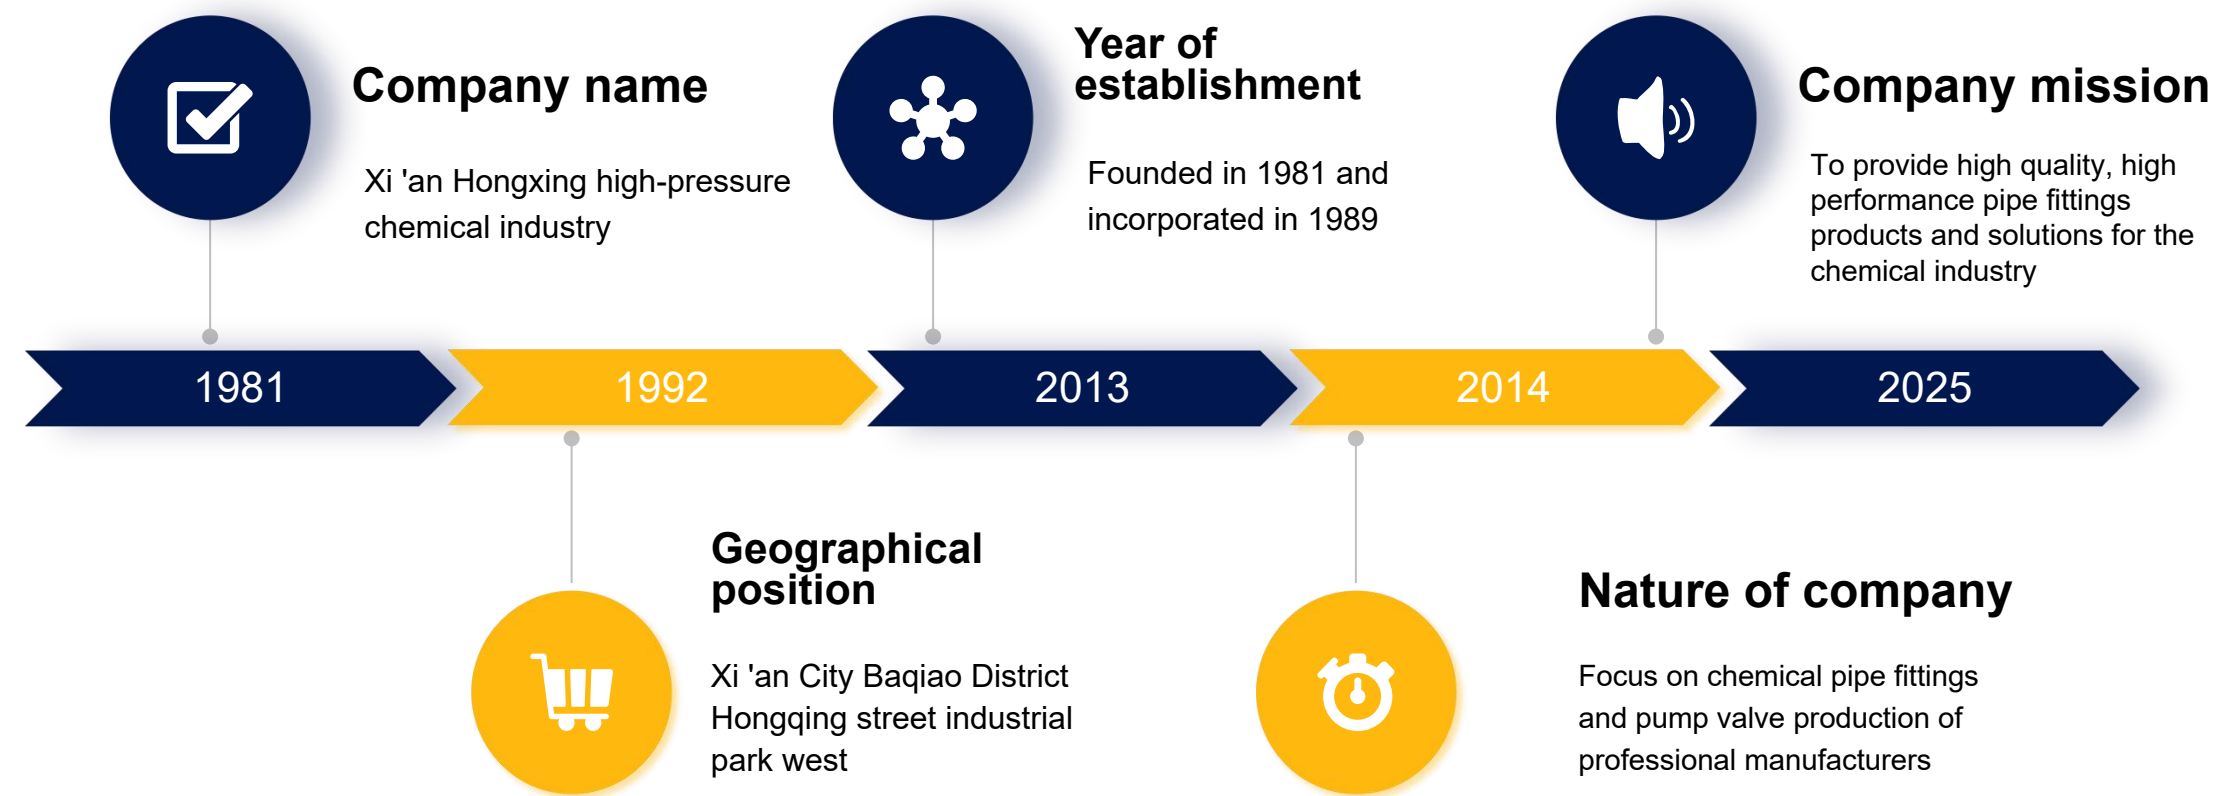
Company name

Xi 'an Hongxing high-pressure chemical industry

Year of establishment

Founded in 1981 and incorporated in 1989

Company mission

To provide high quality, high performance pipe fittings products and solutions for the chemical industry

1981

1992

2013

2014

2025

Geographical position

Xi 'an City Baqiao District Hongqing street industrial park west

Nature of company

Focus on chemical pipe fittings and pump valve production of professional manufacturers